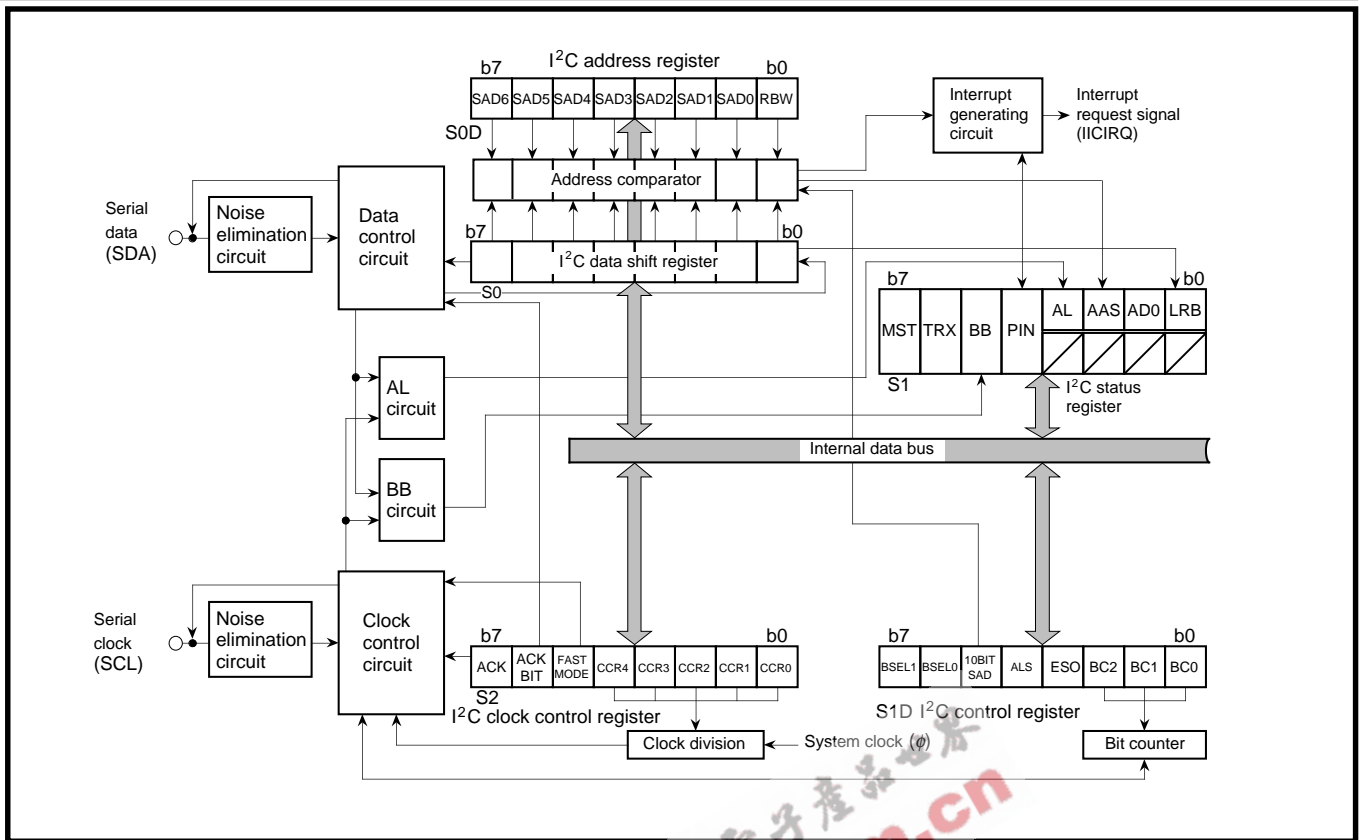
b7
I$^2$C address register
b0

SAD6 SAD5 SAD4 SAD3 SAD2 SAD1 SAD0 RBW

S0D

Interrupt generating circuit

Interrupt request signal (IICIRQ)

Address comparator

Serial data (SDA)

Noise elimination circuit

Data control circuit

b7
I$^2$C data shift register
b0

S0

b7
b0

MST TRX BB PIN AL AAS AD0 LRB

S1

I$^2$C status register

AL circuit

BB circuit

Internal data bus

Serial clock (SCL)

Noise elimination circuit

Clock control circuit

b7
b0

ACK | ACK BIT | FAST MODE | CCR4 | CCR3 | CCR2 | CCR1 | CCR0

S2

I$^2$C clock control register

b7
b0

BSEL1 | BSEL0 | 10BIT SAD | ALS | ESO | BC2 | BC1 | BC0

S1D I$^2$C control register

Clock division

System clock ($\phi$)

Bit counter

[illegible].cn